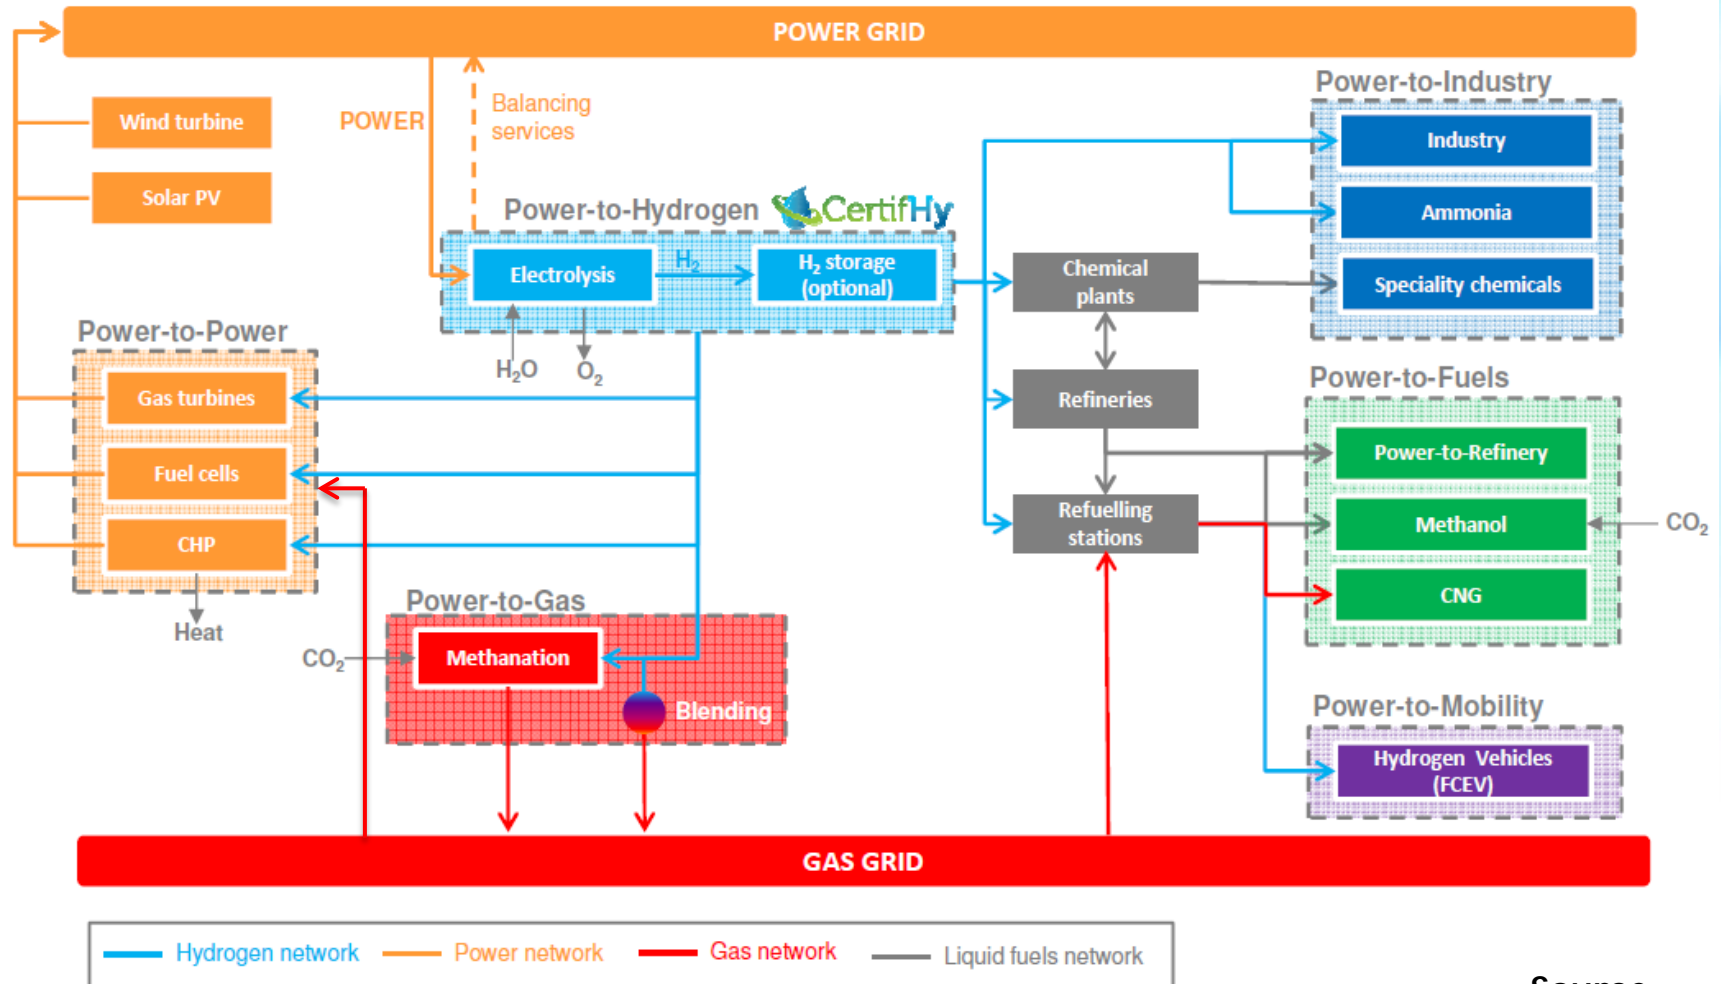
POWER GRID

Wind turbine

Solar PV

POWER

Balancing services

Power-to-Hydrogen CertifHy

Electrolysis

$H_2$

$H_2$ storage (optional)

$H_2O$

$O_2$

Power-to-Power

Gas turbines

Fuel cells

CHP

Heat

Power-to-Gas

$CO_2$

Methanation

Blending

Chemical plants

Refineries

Refuelling stations

Power-to-Industry

Industry

Ammonia

Speciality chemicals

Power-to-Fuels

Power-to-Refinery

Methanol

$CO_2$

CNG

Power-to-Mobility

Hydrogen Vehicles (FCEV)

GAS GRID

Hydrogen network Power network Gas network Liquid fuels network

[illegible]